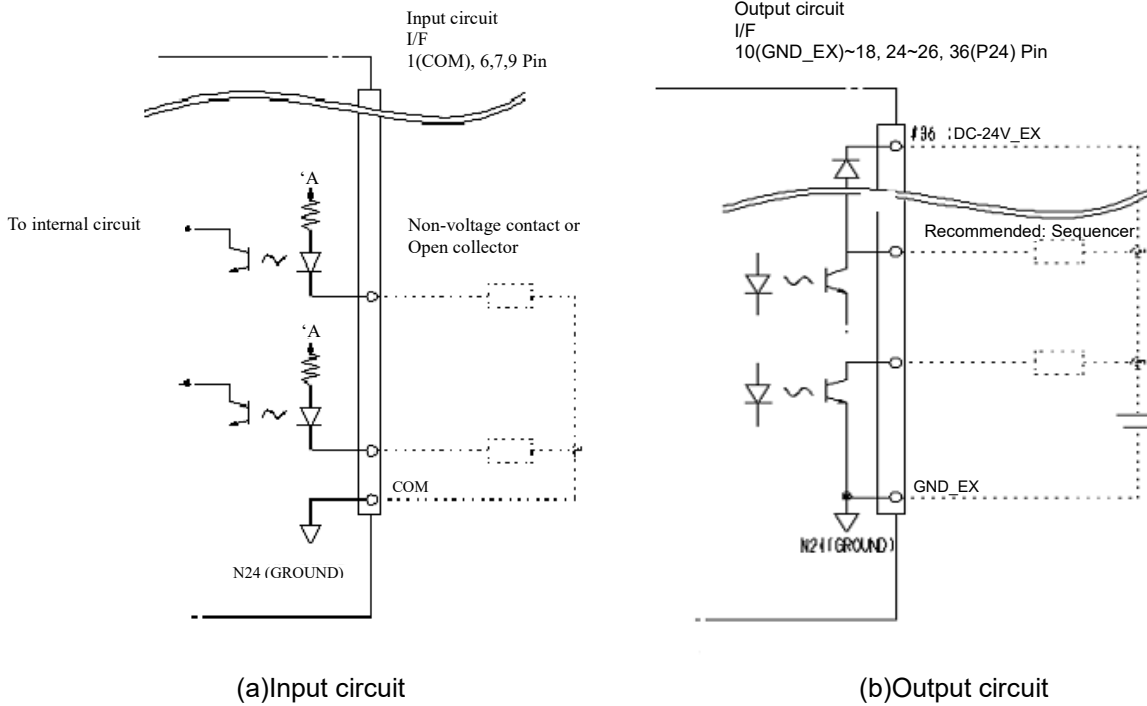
Input circuit
I/F
1(COM), 6,7,9 Pin

To internal circuit

'A

Non-voltage contact or
Open collector

'A

COM

N24 (GROUND)

Output circuit
I/F
10(GND_EX)~18, 24~26, 36(P24) Pin

#36 DC-24V_EX

Recommended: Sequencer

GND_EX

N24(GROUND)

(a)Input circuit

(b)Output circuit